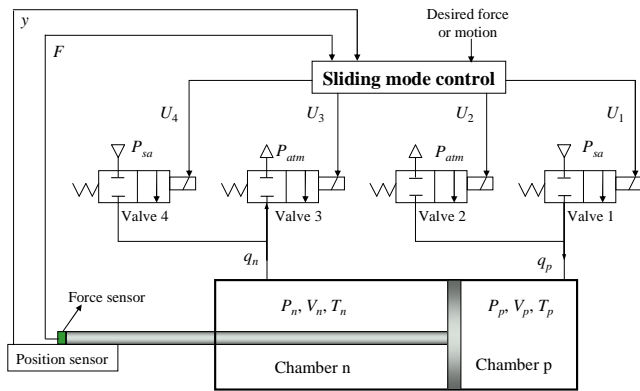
$y$

Desired force or motion

$F$

Sliding mode control

$U_4$

$U_3$

$U_2$

$U_1$

$P_{sa}$

$P_{atm}$

$P_{atm}$

$P_{sa}$

Valve 4

Valve 3

Valve 2

Valve 1

$q_n$

$q_p$

Force sensor

$P_n$, $V_n$, $T_n$

$P_p$, $V_p$, $T_p$

Position sensor

Chamber n

Chamber p